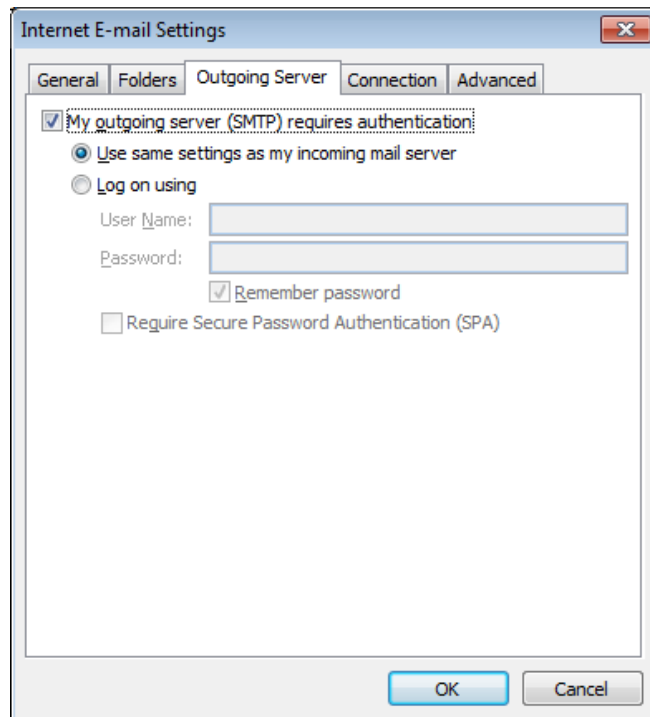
Internet E-mail Settings

General | Folders | Outgoing Server | Connection | Advanced

My outgoing server (SMTP) requires authentication

Use same settings as my incoming mail server

Log on using

User Name:

Password:

Remember password

Require Secure Password Authentication (SPA)

OK

Cancel